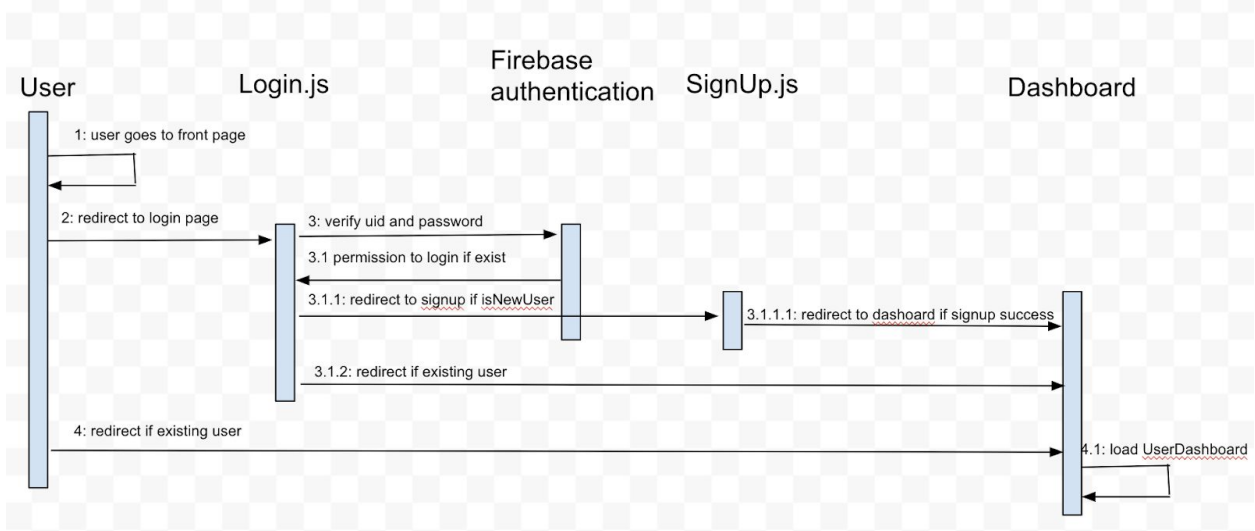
User

Login.js

Firebase authentication

SignUp.js

Dashboard

1: user goes to front page

2: redirect to login page

3: verify uid and password

3.1 permission to login if exist

3.1.1: redirect to signup if isNewUser

3.1.1.1: redirect to dashoard if signup success

3.1.2: redirect if existing user

4: redirect if existing user

4.1: load UserDashboard